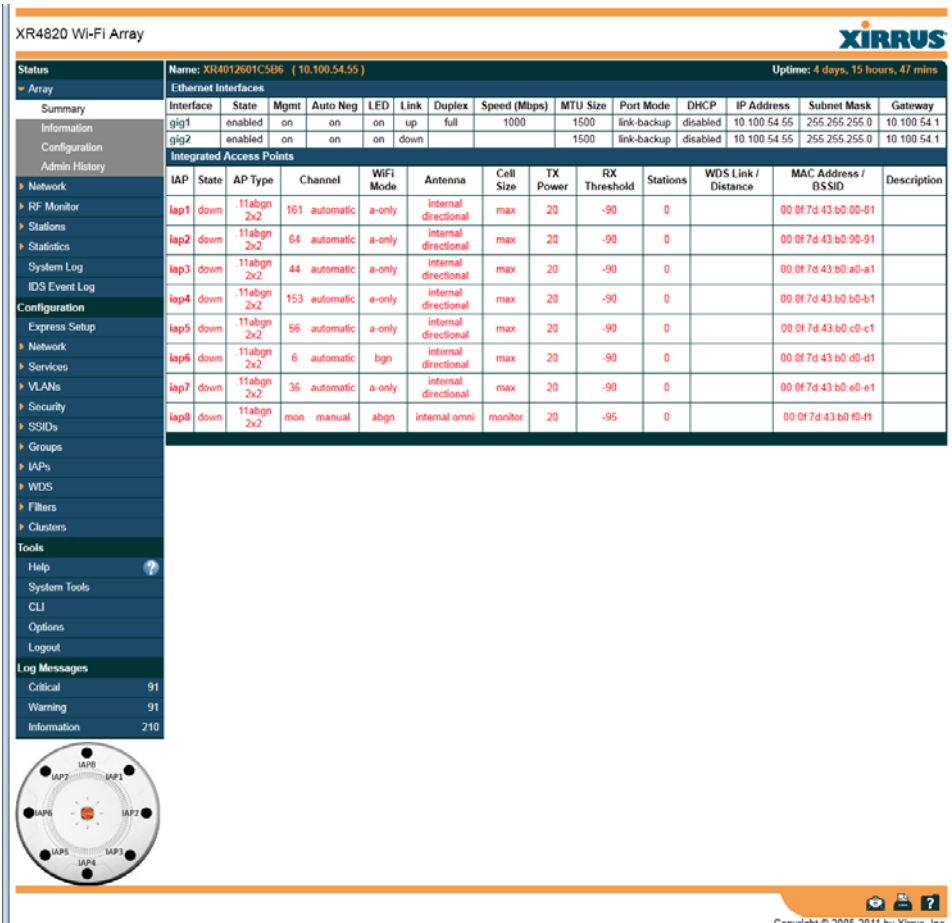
XR4820 Wi-Fi Array

XIRRUS

Status
Array
Summary
Information
Configuration
Admin History
Network
RF Monitor
Stations
Statistics
System Log
IDS Event Log
Configuration
Express Setup
Network
Services
VLANs
Security
SSIDs
Groups
IAPs
WDS
Filters
Clusters
Tools
Help
System Tools
CLI
Options
Logout
Log Messages
Critical 91
Warning 91
Information 210

IAP8 IAP7 IAP1 IAP6 IAP2 IAP5 IAP3 IAP4

Name: XR4012601C5B6 (10.100.54.55) Uptime: 4 days, 15 hours, 47 mins

Ethernet Interfaces

| Interface | State | Mgmt | Auto Neg | LED | Link | Duplex | Speed (Mbps) | MTU Size | Port Mode | DHCP | IP Address | Subnet Mask | Gateway |
|---|---|---|---|---|---|---|---|---|---|---|---|---|---|
| gig1 | enabled | on | on | on | up | full | 1000 | 1500 | link-backup | disabled | 10.100.54.55 | 255.255.255.0 | 10.100.54.1 |
| gig2 | enabled | on | on | on | down | | | 1500 | link-backup | disabled | 10.100.54.55 | 255.255.255.0 | 10.100.54.1 |

Integrated Access Points

| IAP | State | AP Type | Channel | | WiFi Mode | Antenna | Cell Size | TX Power | RX Threshold | Stations | WDS Link / Distance | MAC Address / BSSID | Description |
|---|---|---|---|---|---|---|---|---|---|---|---|---|---|
| iap1 | down | .11abgn 2x2 | 161 | automatic | a-only | internal directional | max | 20 | -90 | 0 | | 00:0f:7d:43:b0:80-81 | |
| iap2 | down | .11abgn 2x2 | 64 | automatic | a-only | internal directional | max | 20 | -90 | 0 | | 00:0f:7d:43:b0:90-91 | |
| iap3 | down | .11abgn 2x2 | 44 | automatic | a-only | internal directional | max | 20 | -90 | 0 | | 00:0f:7d:43:b0:a0-a1 | |
| iap4 | down | .11abgn 2x2 | 153 | automatic | a-only | internal directional | max | 20 | -90 | 0 | | 00:0f:7d:43:b0:b0-b1 | |
| iap5 | down | .11abgn 2x2 | 56 | automatic | a-only | internal directional | max | 20 | -90 | 0 | | 00:0f:7d:43:b0:c0-c1 | |
| iap6 | down | .11abgn 2x2 | 6 | automatic | bgn | internal directional | max | 20 | -90 | 0 | | 00:0f:7d:43:b0:d0-d1 | |
| iap7 | down | .11abgn 2x2 | 36 | automatic | a-only | internal directional | max | 20 | -90 | 0 | | 00:0f:7d:43:b0:e0-e1 | |
| iap8 | down | .11abgn 2x2 | mon | manual | abgn | internal omni | monitor | 20 | -95 | 0 | | 00:0f:7d:43:b0:f0-f1 | |

Copyright © 2005-2011 by Xirrus, Inc.